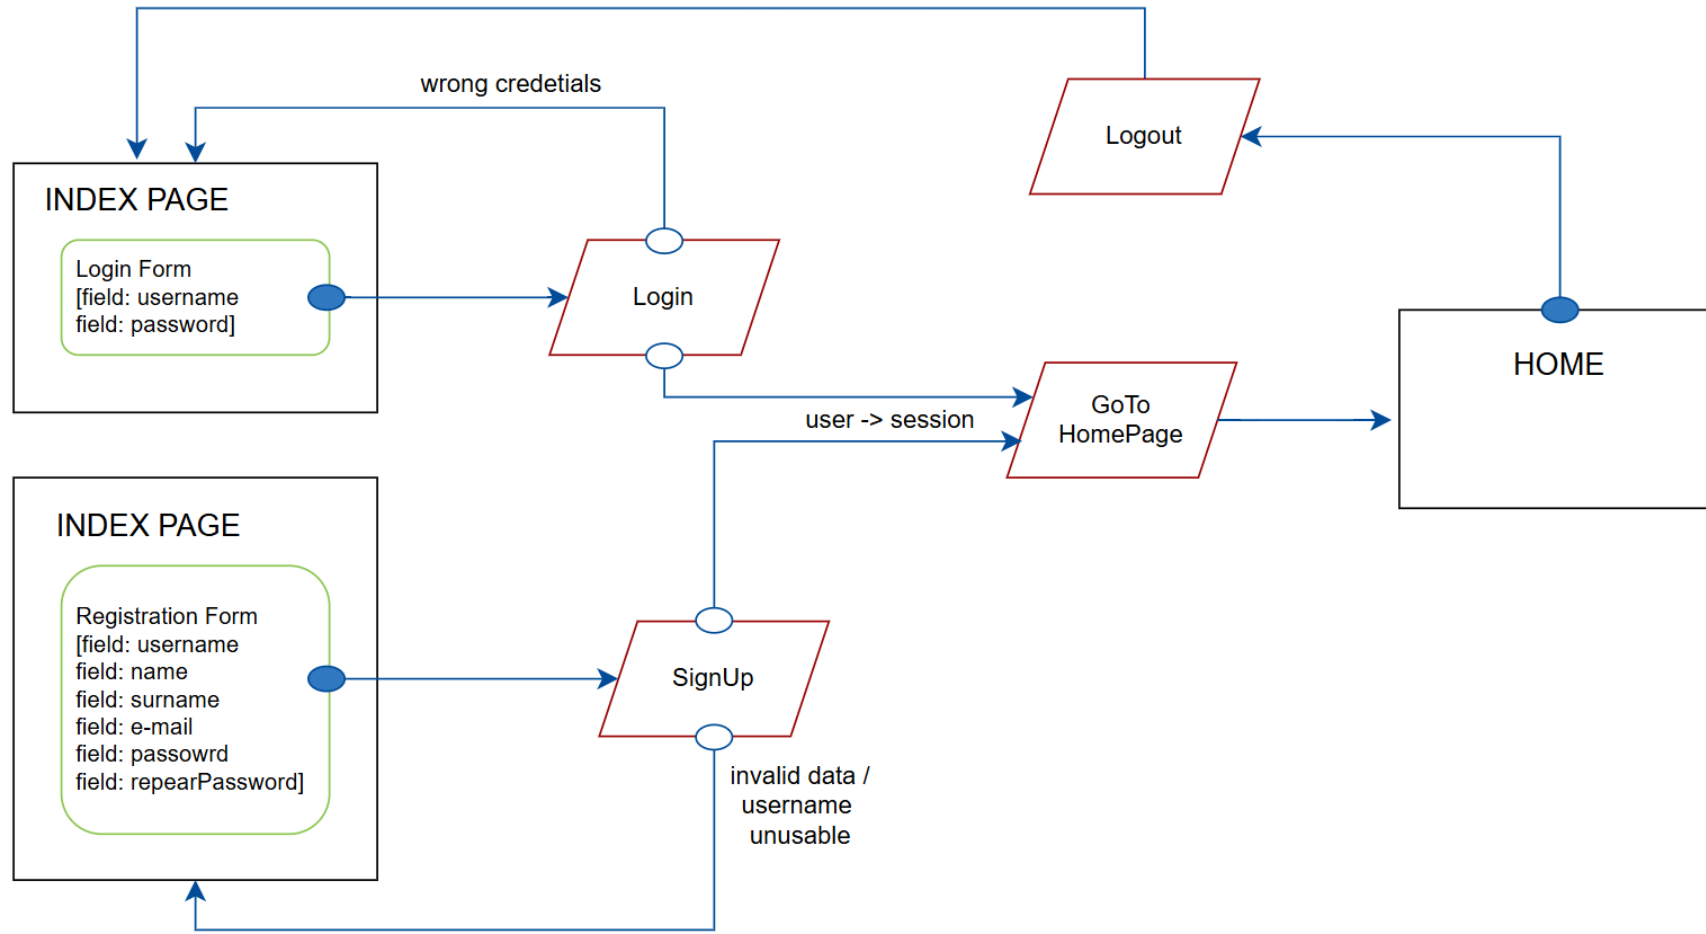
wrong credetials

Logout

INDEX PAGE

Login Form
[field: username
field: password]

Login

HOME

GoTo
HomePage

user -> session

INDEX PAGE

Registration Form
[field: username
field: name
field: surname
field: e-mail
field: passowrd
field: repearPassword]

SignUp

invalid data /
username
unusable